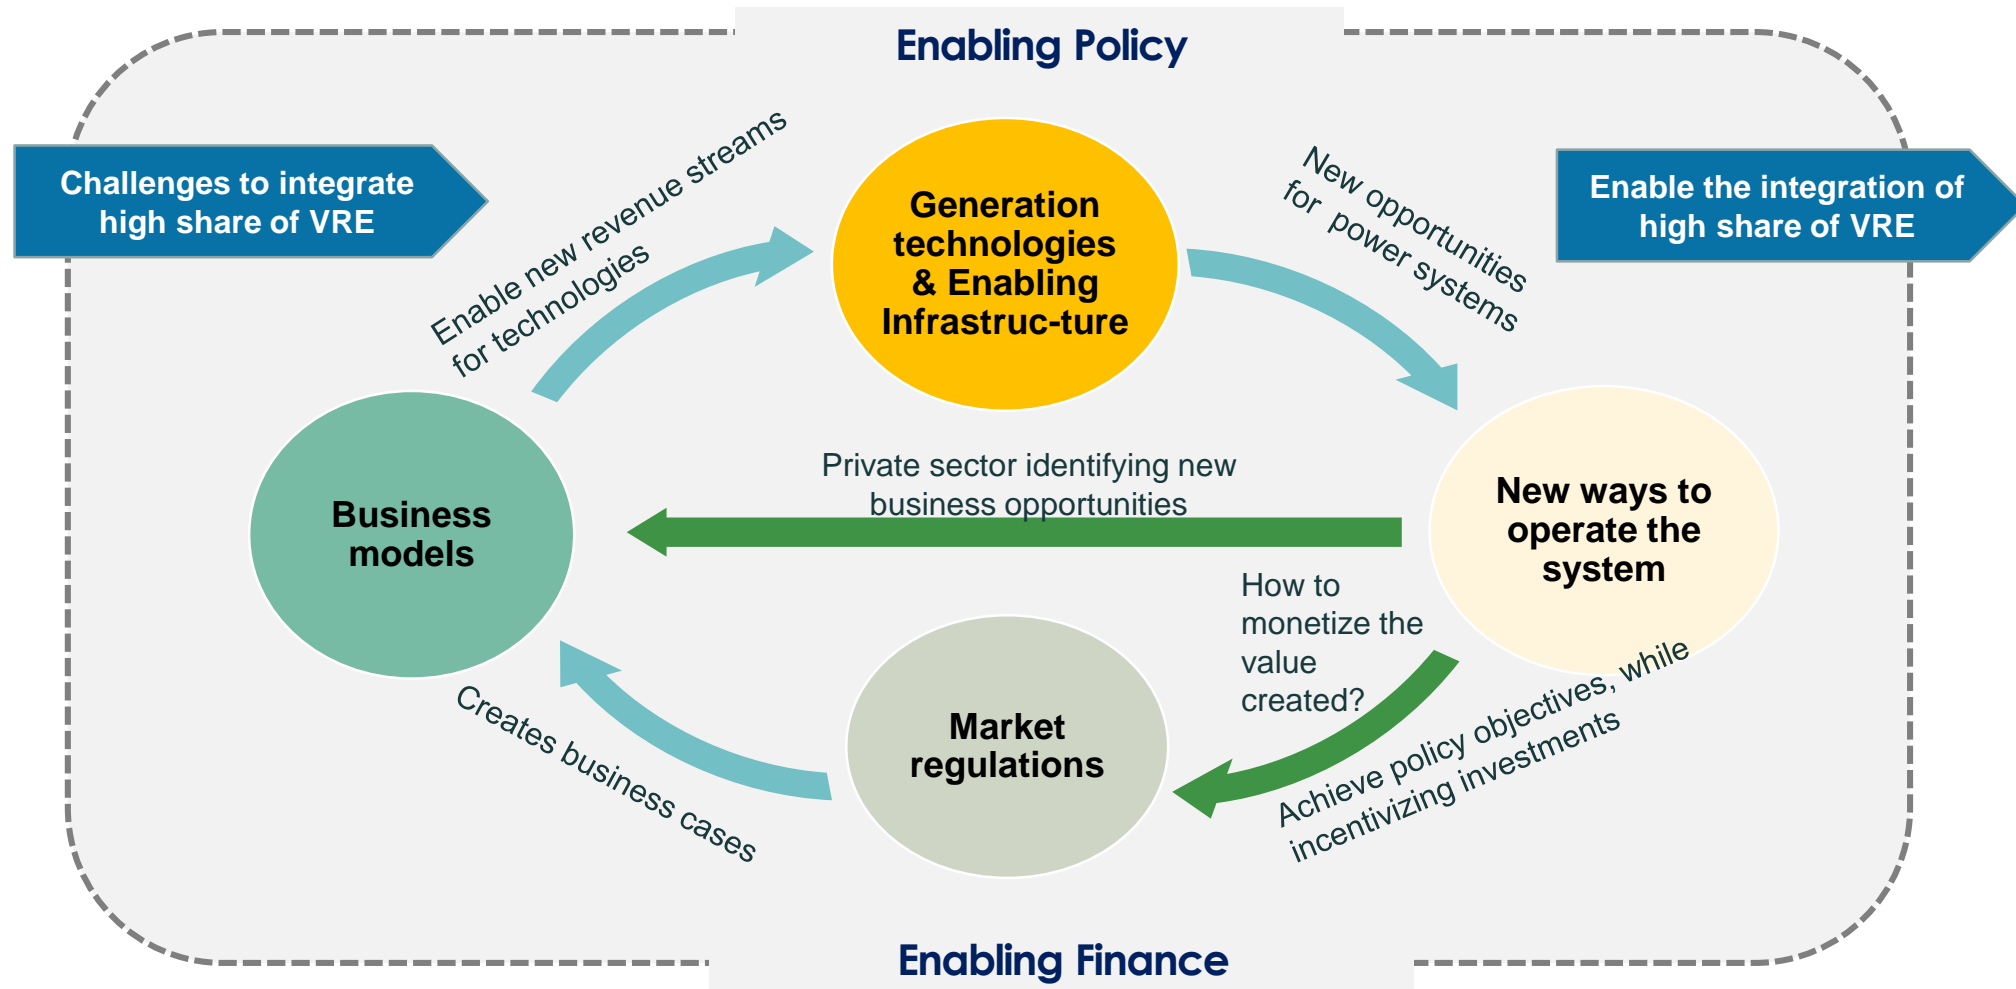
Enabling Policy

Challenges to integrate high share of VRE

Enable the integration of high share of VRE

Enable new revenue streams for technologies

Generation technologies & Enabling Infrastruc-ture

New opportunities for power systems

Private sector identifying new business opportunities

Business models

New ways to operate the system

How to monetize the value created?

Market regulations

Creates business cases

Achieve policy objectives, while incentivizing investments

Enabling Finance